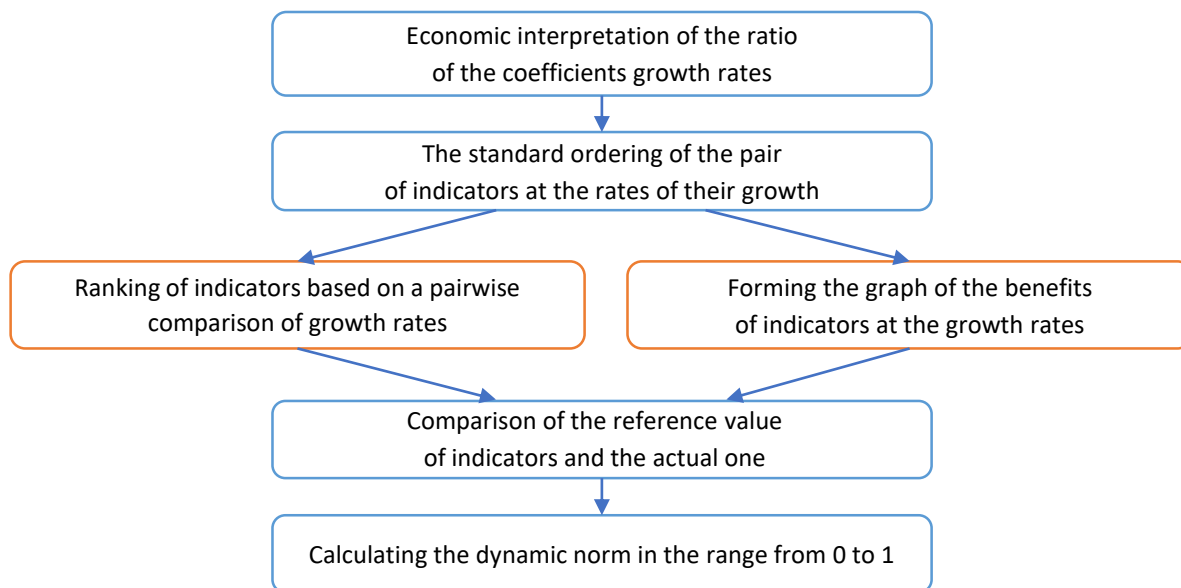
Economic interpretation of the ratio of the coefficients growth rates

The standard ordering of the pair of indicators at the rates of their growth

Ranking of indicators based on a pairwise comparison of growth rates

Forming the graph of the benefits of indicators at the growth rates

Comparison of the reference value of indicators and the actual one

Calculating the dynamic norm in the range from 0 to 1